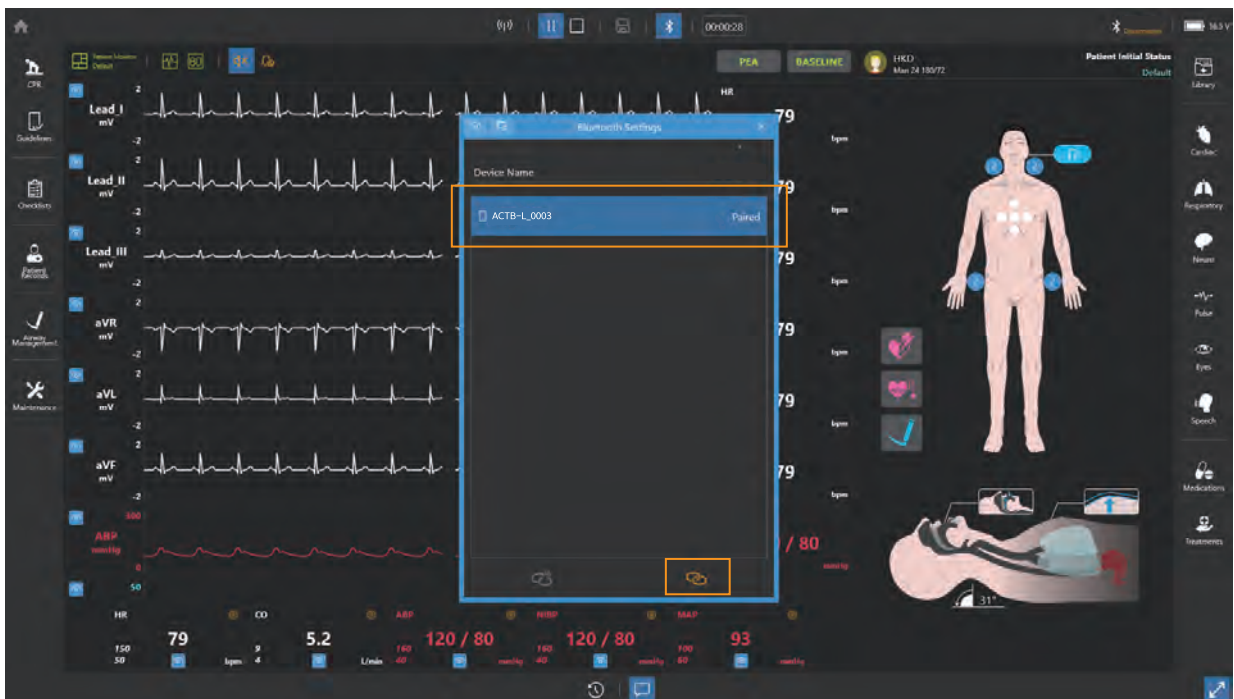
00:00:28

16.5 V

Patient Monitor Default

PEA BASELINE

HKD Man 24 180/72

Patient Initial Status Default

CPR
Guidelines
Checklists
Patient Records
Airway Management
Maintenance

Library
Cardiac
Respiratory
Neuro
Pulse
Eyes
Speech
Medications
Treatments

Lead_I mV 2 -2
Lead_II mV 2 -2
Lead_III mV 2 -2
aVR mV 2 -2
aVL mV 2 -2
aVF mV 2 -2
ABP mmHg 300
50

HR
79 bpm
79 bpm
79 bpm
79 bpm
79 bpm
79 bpm
/ 80 mmHg

Bluetooth Settings

Device Name

ACTB-L_0003 Paired

31°

| HR | CO | ABP | NIBP | MAP |
|---|---|---|---|---|
| 150 50 79 bpm | 9 4 5.2 L/min | 160 40 120 / 80 mmHg | 160 40 120 / 80 mmHg | 100 60 93 mmHg |